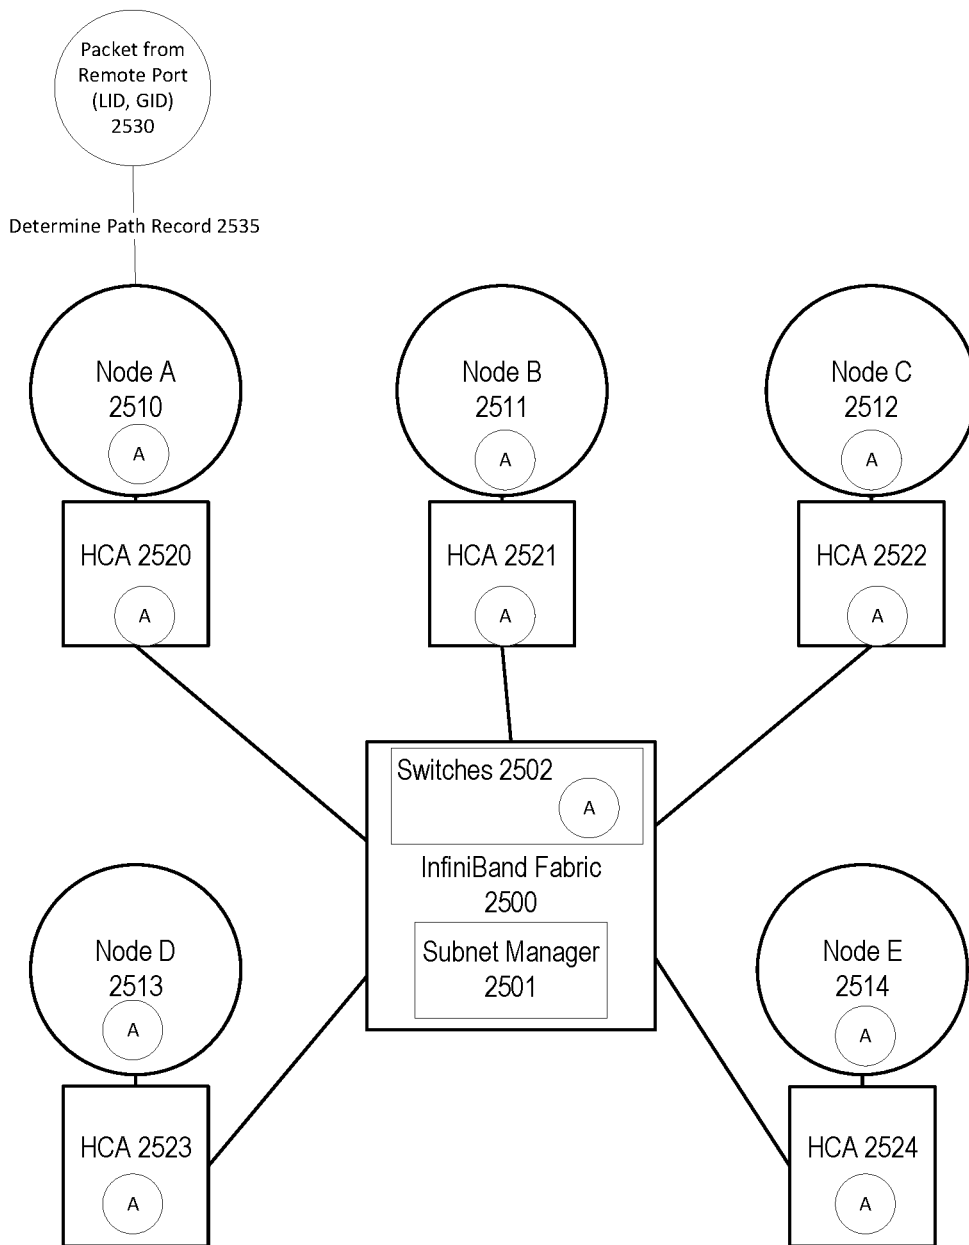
Packet from Remote Port (LID, GID) 2530

Determine Path Record 2535

Node A 2510

A

HCA 2520

A

Node B 2511

A

HCA 2521

A

Node C 2512

A

HCA 2522

A

Switches 2502

A

InfiniBand Fabric 2500

Subnet Manager 2501

Node D 2513

A

HCA 2523

A

Node E 2514

A

HCA 2524

A